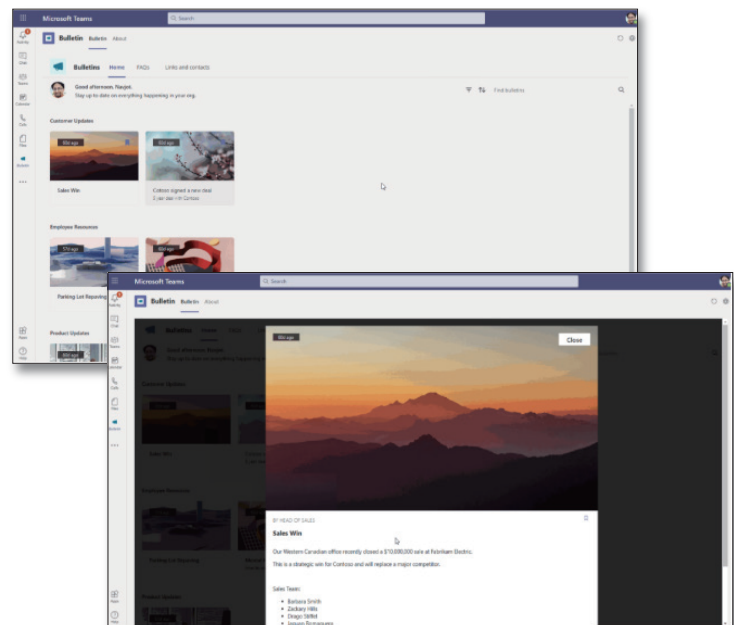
Microsoft Teams

Search

Activity

Chat

Teams

Calendar

Calls

Files

Bulletin

...

Apps

Help

Bulletin Bulletin About

Bulletins Home FAQs Links and contacts

Good afternoon, Ranjeet.
Stay up to date on everything happening in your org.

Find bulletins

Customer Updates

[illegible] ago

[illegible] ago

Sales Win

Contoso signed a new deal
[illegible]

Employee Resources

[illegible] ago

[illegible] ago

Parking Lot Reopening

Product Updates

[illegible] ago

Microsoft Teams

Search

Bulletin Bulletin About

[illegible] ago

Close

BY HEAD OF SALES

Sales Win

Our Western Canadian office recently closed a $10,000,000 sale at Fabrikam Electric.

This is a strategic win for Contoso and will replace a major competitor.

Sales Team:

• Barbara Smith
• Zackary Hills
• Drago Stiftel
• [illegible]